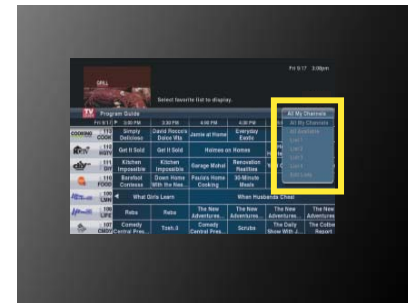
Fri 9/17 3:00pm

Select favorite list to display.

Program Guide

Fri 9/17 3:00 PM 3:30 PM 4:00 PM 4:30 PM

All My Channels

All My Channels

| | 3:00 PM | 3:30 PM | 4:00 PM | 4:30 PM |
|---|---|---|---|---|
| 110 COOK | Simply Delicious | David Rocco's Dolce Vita | Jamie at Home | Everyday Exotic |
| 110 HGTV | Get It Sold | Get It Sold | Holmes on Homes | |
| 111 DIY | Kitchen Impossible | Kitchen Impossible | Garage Mahal | Renovation Realities |
| 112 FOOD | Barefoot Contessa | Down Home With the Nee... | Paula's Home Cooking | 30-Minute Meals |
| 113 LIFE | What Girls Learn | | When Husbands Cheat | |
| 114 LIFE | Reba | Reba | The New Adventures... | The New Adventures... | The New Adventures |
| 107 CMDY | Comedy Central Pres... | Tosh.0 | Comedy Central Pres... | Scrubs | The Daily Show With J... | The Colbert Report |